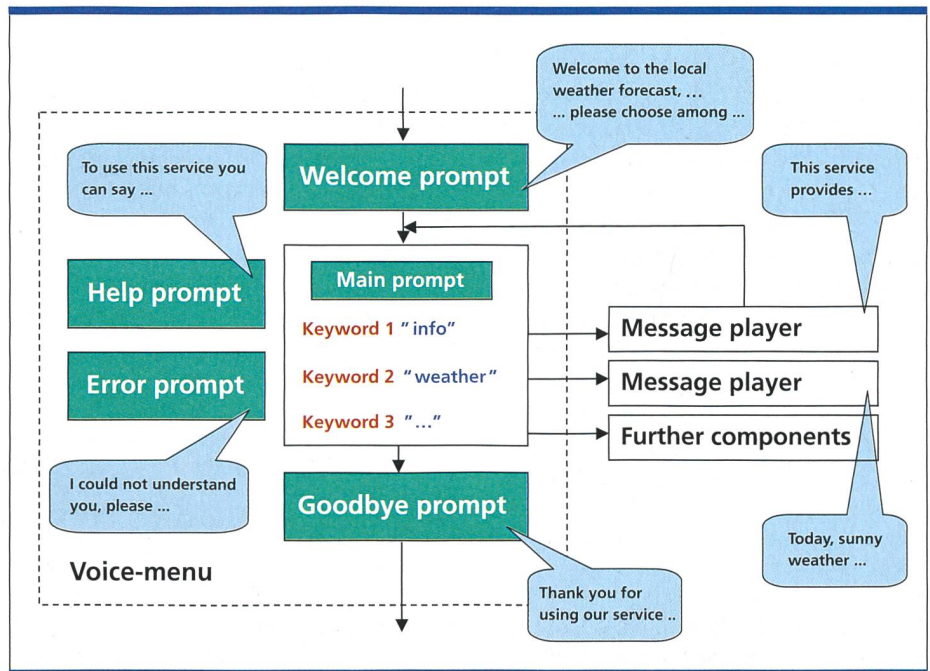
Welcome to the local weather forecast, ... ... please choose among ...

To use this service you can say ...

Welcome prompt

This service provides ...

Main prompt

Help prompt

Keyword 1 "info"

Message player

Error prompt

Keyword 2 "weather"

Message player

Keyword 3 "..."

Further components

I could not understand you, please ...

Goodbye prompt

Today, sunny weather ...

Voice-menu

Thank you for using our service ..